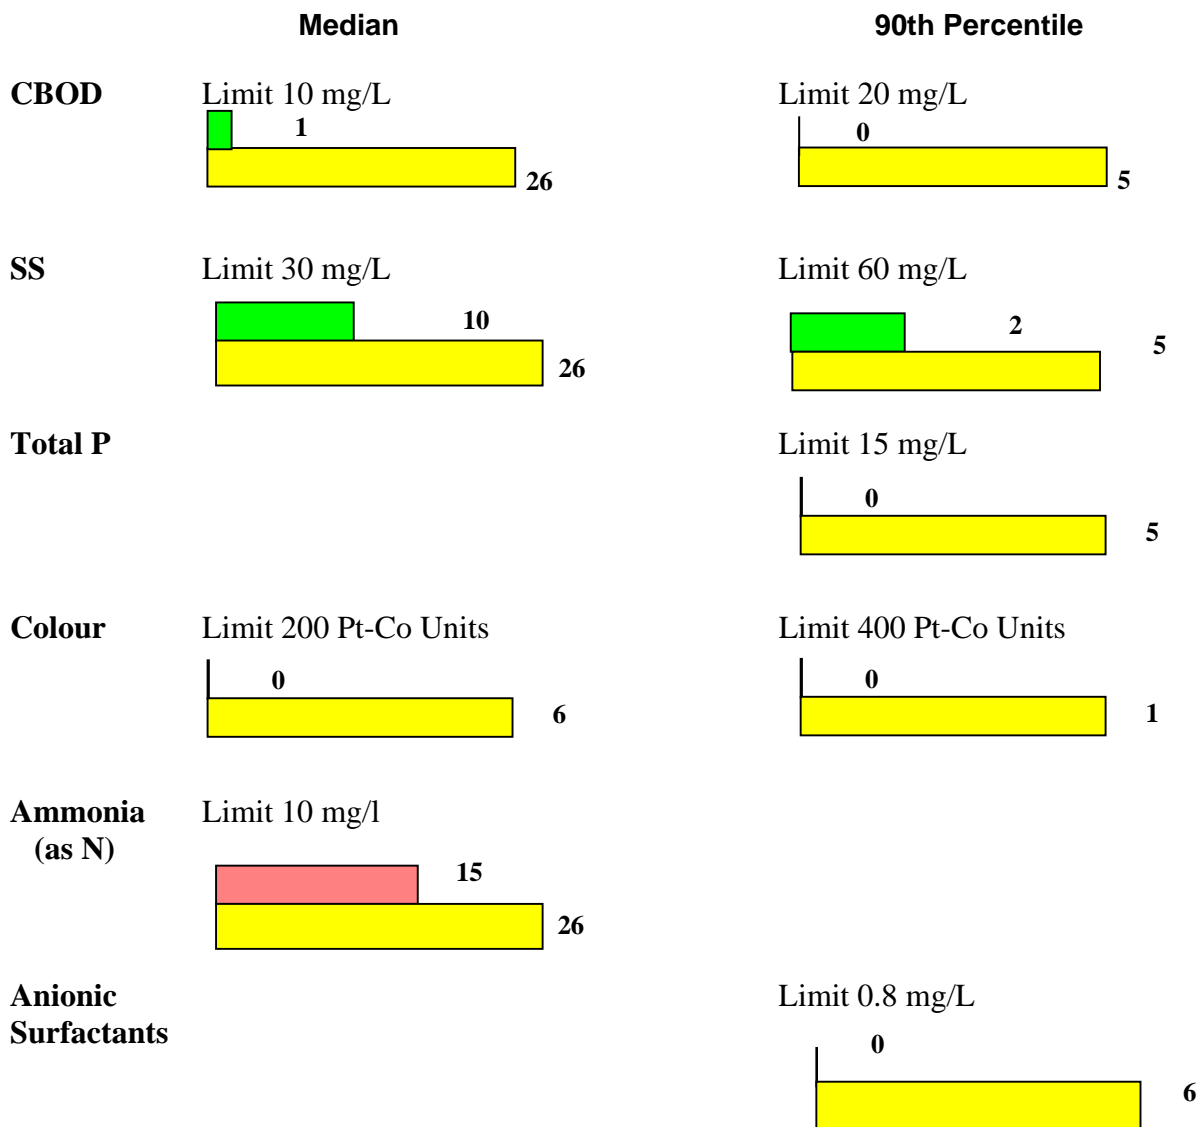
Median

90th Percentile

CBOD

Limit 10 mg/L

1

26

Limit 20 mg/L

0

5

SS

Limit 30 mg/L

10

26

Limit 60 mg/L

2

5

Total P

Limit 15 mg/L

0

5

Colour

Limit 200 Pt-Co Units

0

6

Limit 400 Pt-Co Units

0

1

Ammonia (as N)

Limit 10 mg/l

15

26

Anionic Surfactants

Limit 0.8 mg/L

0

6